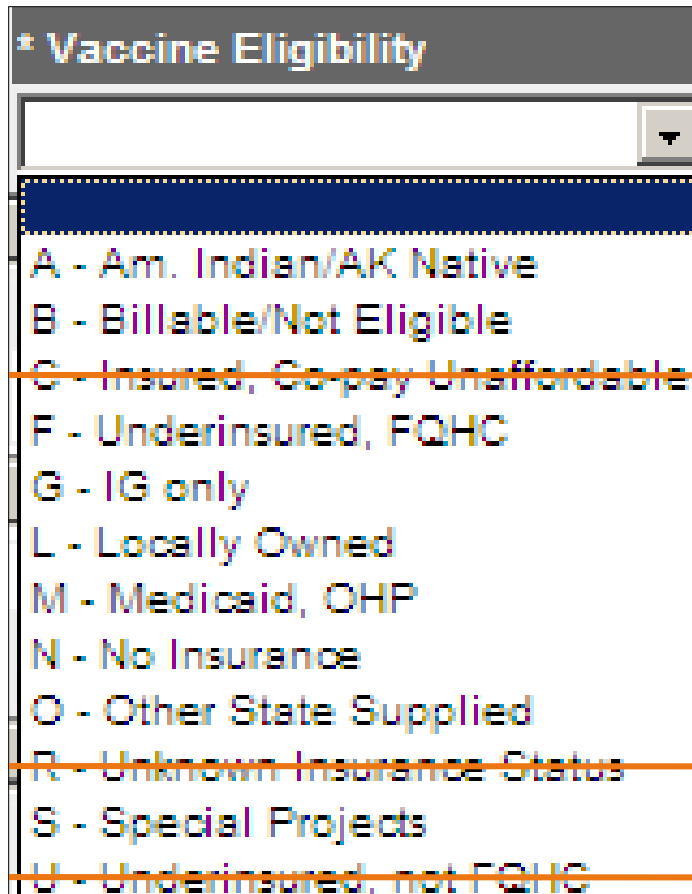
* Vaccine Eligibility

A - Am. Indian/AK Native
B - Billable/Not Eligible
C - Insured, Co-pay Unaffordable
F - Underinsured, FQHC
G - IG only
L - Locally Owned
M - Medicaid, OHP
N - No Insurance
O - Other State Supplied
R - Unknown Insurance Status
S - Special Projects
U - Underinsured, not FQHC